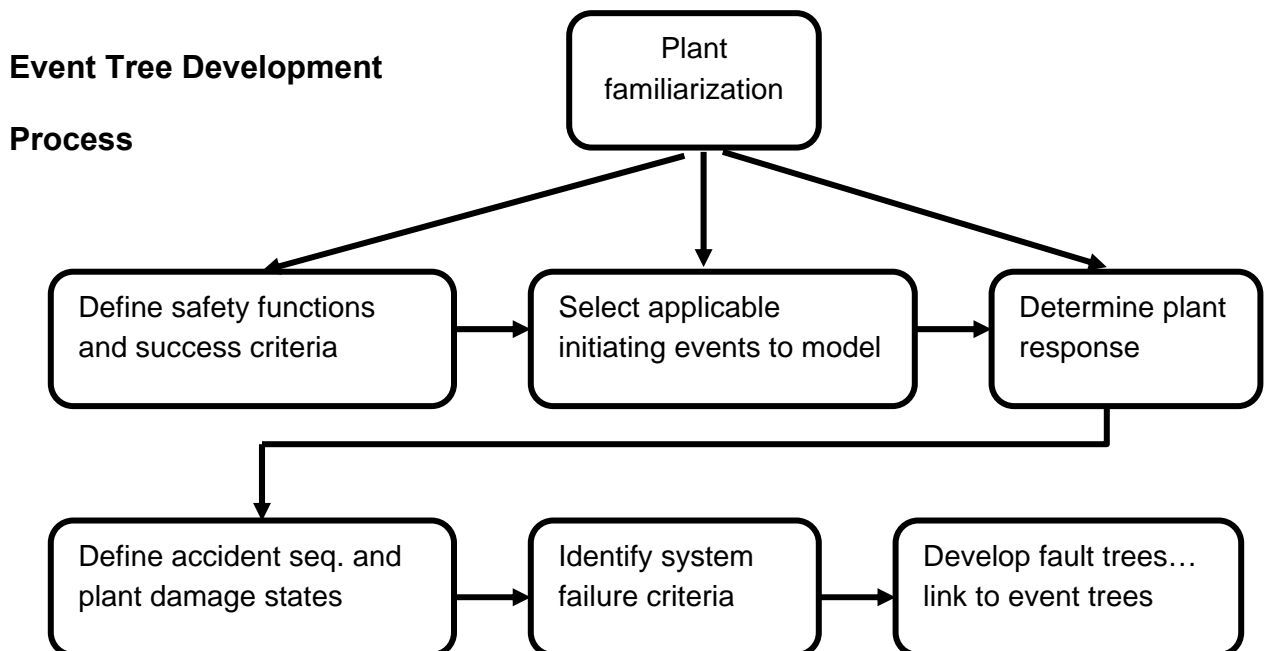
**Event Tree Development Process**

Plant familiarization

Define safety functions and success criteria

Select applicable initiating events to model

Determine plant response

Define accident seq. and plant damage states

Identify system failure criteria

Develop fault trees… link to event trees